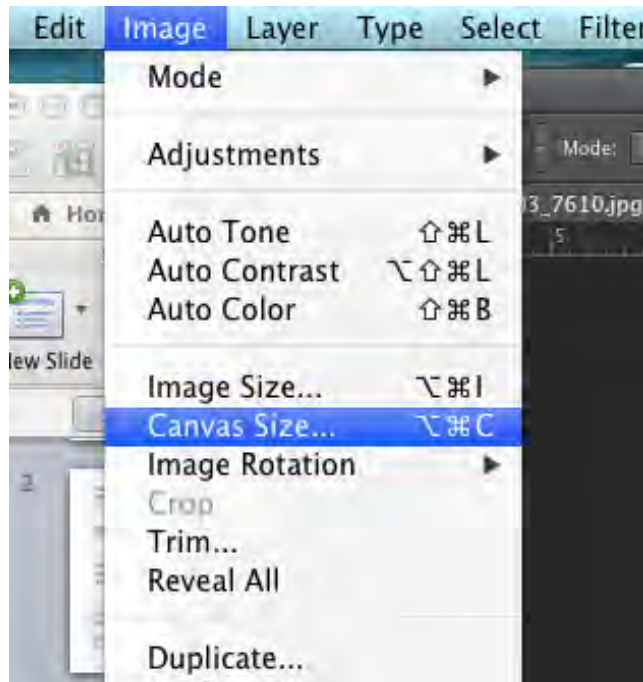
Edit Image Layer Type Select Filter

Mode

Adjustments

Auto Tone ⇧⌘L
Auto Contrast ⌥⇧⌘L
Auto Color ⇧⌘B

Image Size... ⌥⌘I
Canvas Size... ⌥⌘C
Image Rotation
Crop
Trim...
Reveal All

Duplicate...

Hor

lew Slide

2

Mode:

3_7610.jpg

5